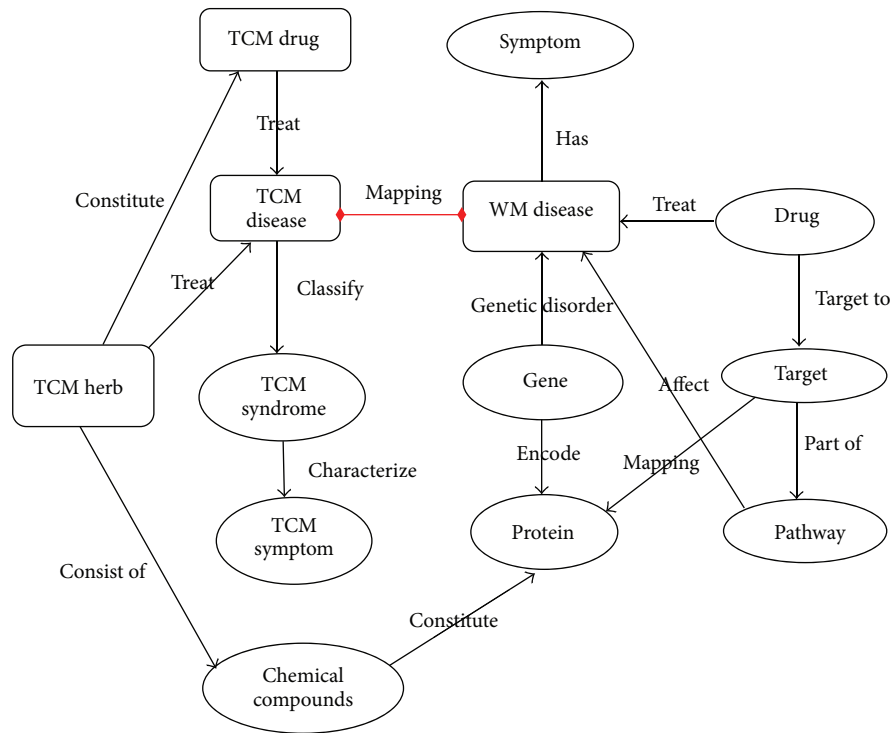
TCM drug

Symptom

Treat

Has

Constitute

TCM disease

Mapping

WM disease

Treat

Drug

Treat

Classify

Genetic disorder

Target to

TCM herb

TCM syndrome

Gene

Affect

Target

Encode

Mapping

Part of

Characterize

TCM symptom

Protein

Pathway

Consist of

Constitute

Chemical compounds